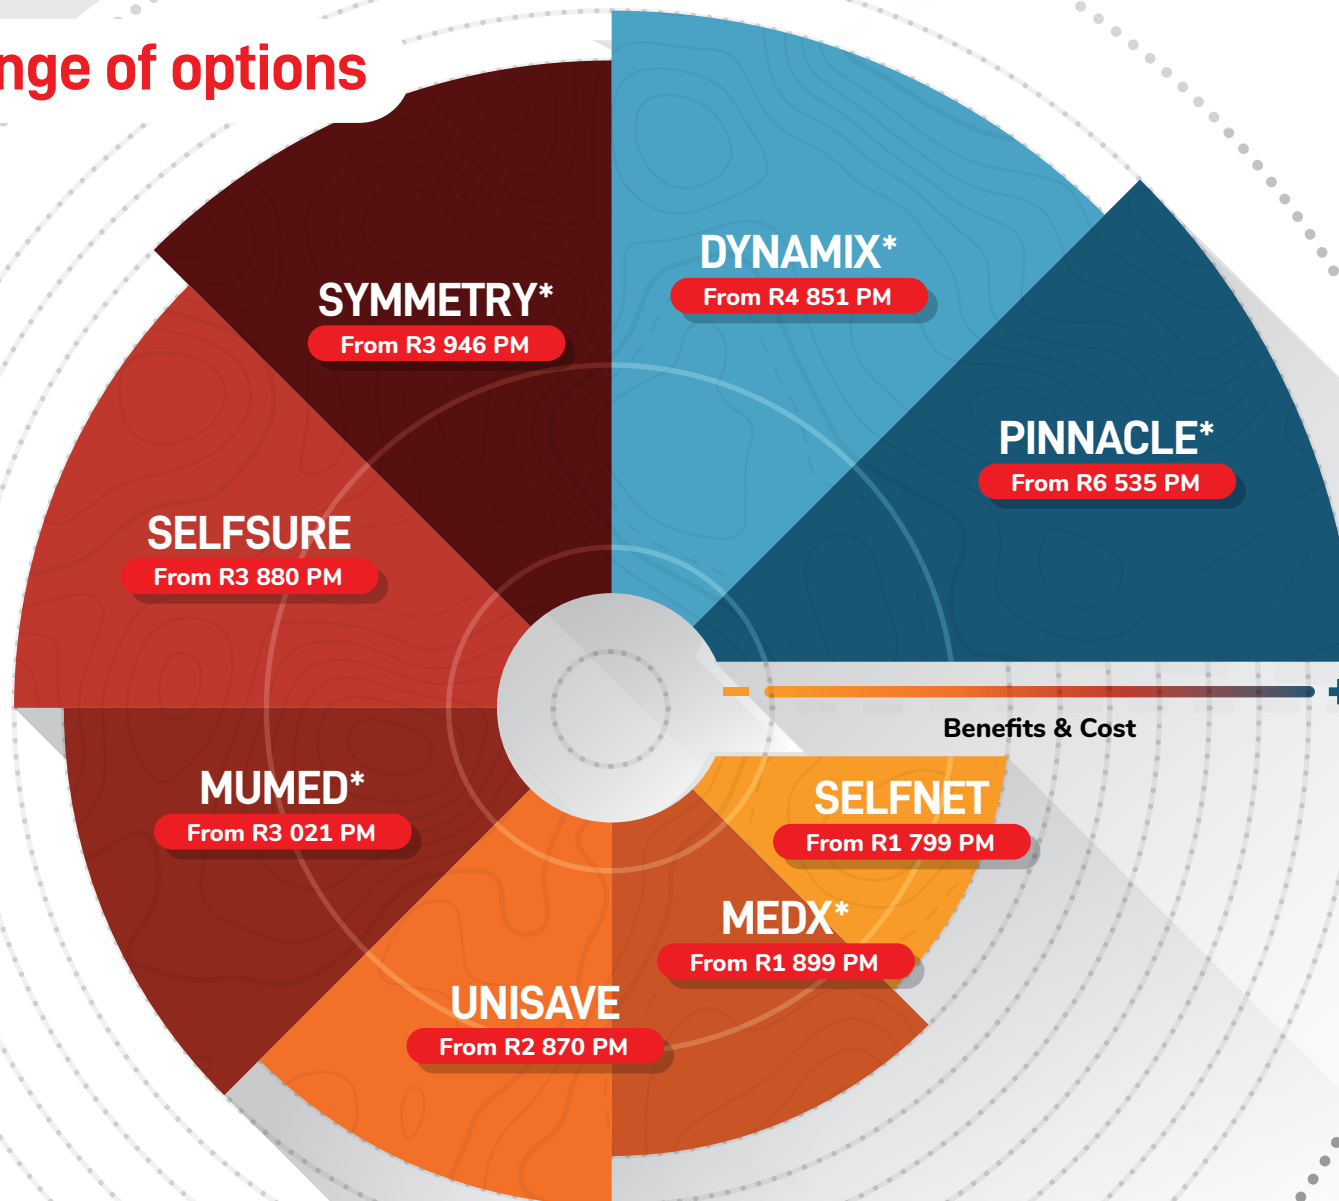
nge of options

SYMMETRY*
From R3 946 PM

DYNAMIX*
From R4 851 PM

PINNACLE*
From R6 535 PM

SELFSURE
From R3 880 PM

Benefits & Cost

MUMED*
From R3 021 PM

SELFNET
From R1 799 PM

MEDX*
From R1 899 PM

UNISAVE
From R2 870 PM